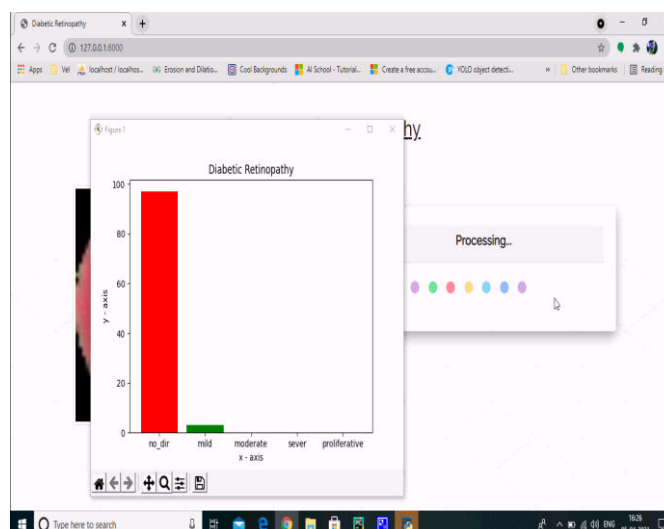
Diabetic Retinopathy
127.0.0.1:8000
Apps Vel localhost / localhos... Erosion and Dilatio... Cool Backgrounds AI School - Tutorial... Create a free accou... YOLO object detecti... » Other bookmarks Reading

Figure 1

hy

Diabetic Retinopathy

100
80
60
40
20
0

y - axis

no_dir mild moderate sever proliferative
x - axis

Processing...

Type here to search

ENG 16:26